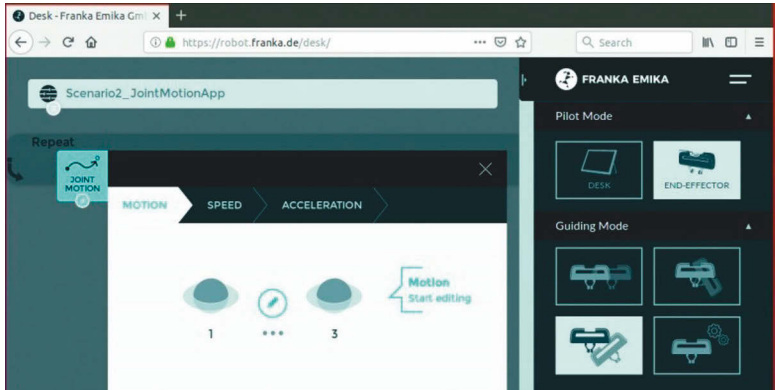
Desk - Franka Emika Gm ×
+
https://robot.franka.de/desk/
··· 
Search
Scenario2_JointMotionApp
Repeat
JOINT MOTION
×
MOTION
SPEED
ACCELERATION
Motion
Start editing
1
•••
3
FRANKA EMIKA
Pilot Mode
DESK
END-EFFECTOR
Guiding Mode